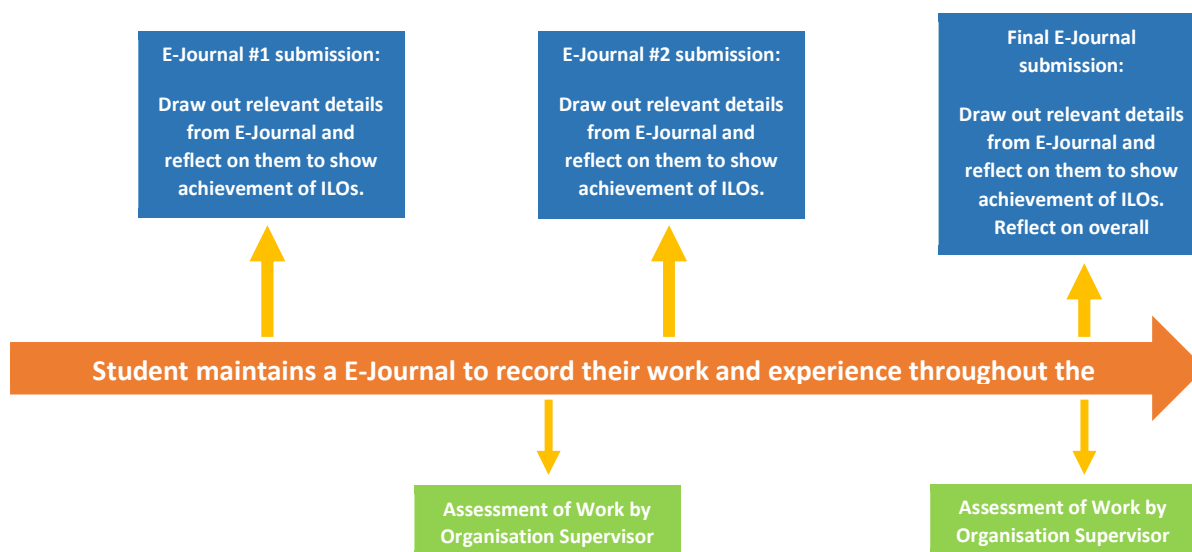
E-Journal #1 submission:

Draw out relevant details from E-Journal and reflect on them to show achievement of ILOs.

E-Journal #2 submission:

Draw out relevant details from E-Journal and reflect on them to show achievement of ILOs.

Final E-Journal submission:

Draw out relevant details from E-Journal and reflect on them to show achievement of ILOs. Reflect on overall

Student maintains a E-Journal to record their work and experience throughout the

Assessment of Work by Organisation Supervisor

Assessment of Work by Organisation Supervisor